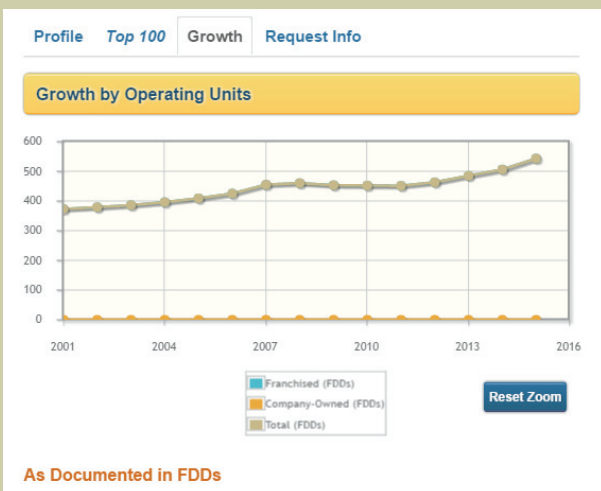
Profile *Top 100* Growth Request Info

Growth by Operating Units

600
500
400
300
200
100
0

2001 2004 2007 2010 2013 2016

Franchised (FDDs)
Company-Owned (FDDs)
Total (FDDs)

Reset Zoom

As Documented in FDDs